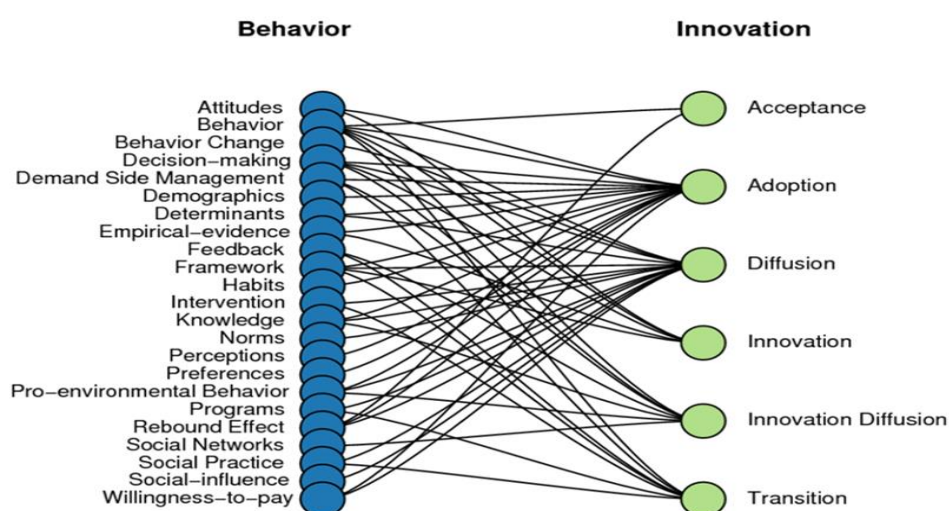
Behavior

Innovation

Attitudes
Behavior
Behavior Change
Decision–making
Demand Side Management
Demographics
Determinants
Empirical–evidence
Feedback
Framework
Habits
Intervention
Knowledge
Norms
Perceptions
Preferences
Pro–environmental Behavior
Programs
Rebound Effect
Social Networks
Social Practice
Social–influence
Willingness–to–pay

Acceptance
Adoption
Diffusion
Innovation
Innovation Diffusion
Transition